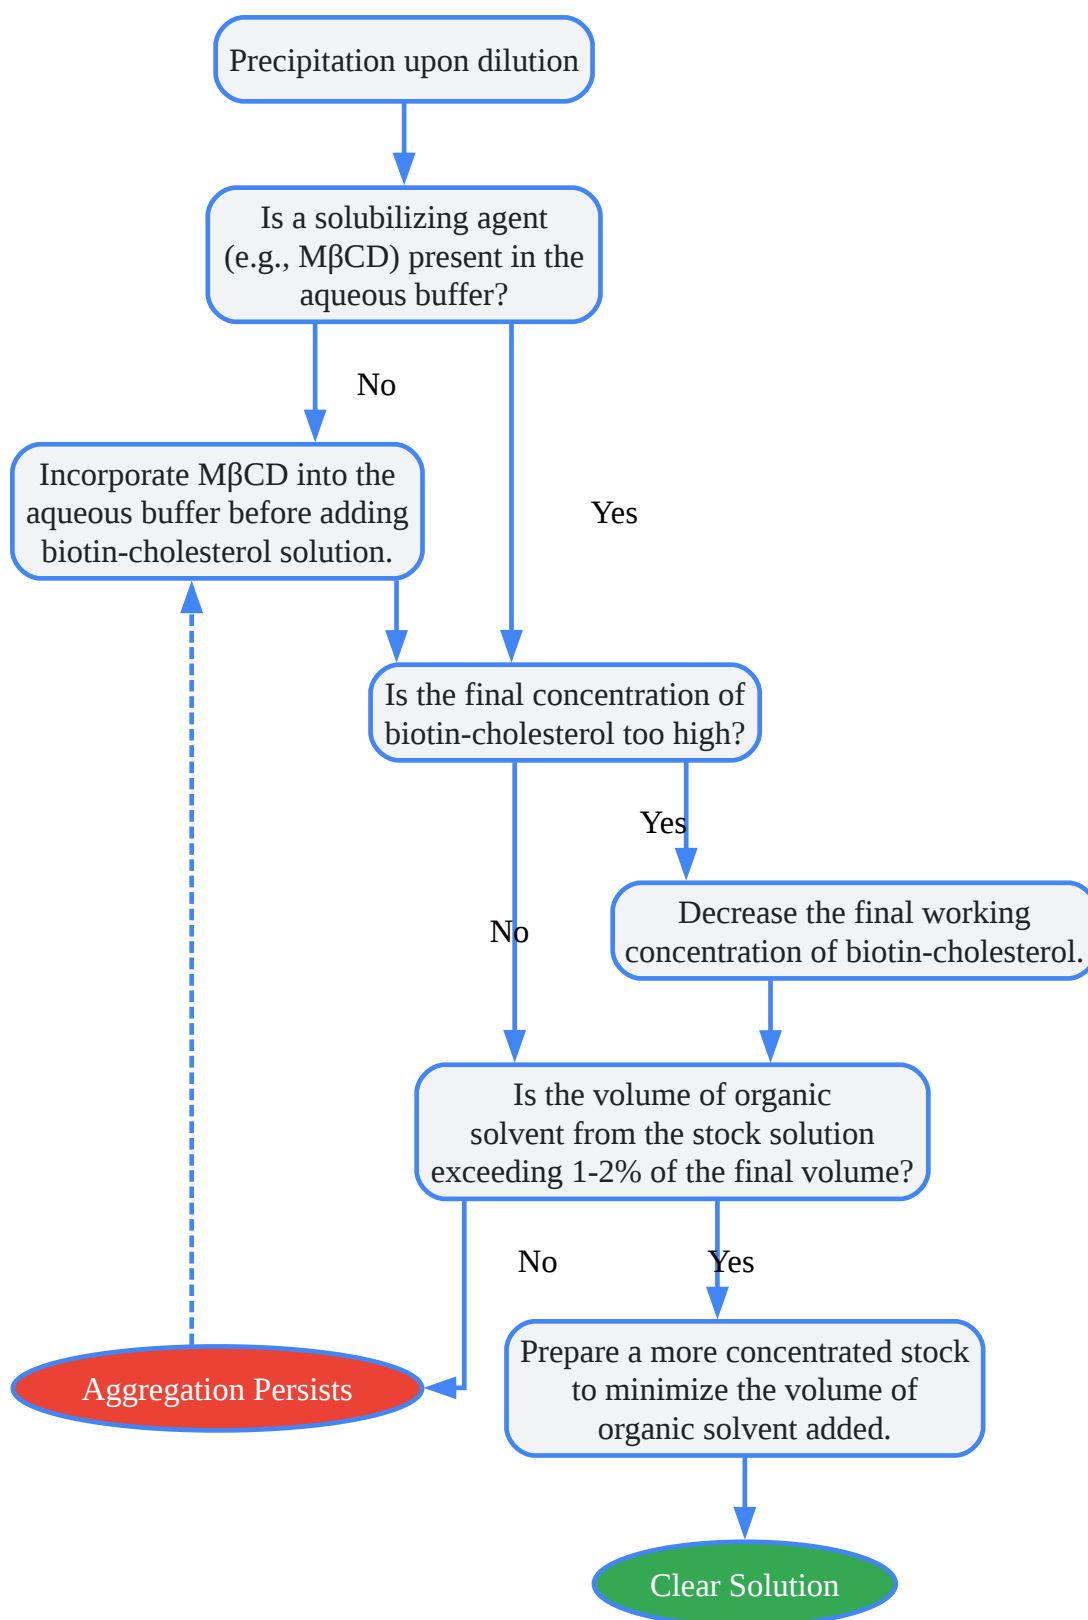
Precipitation upon dilution

Is a solubilizing agent (e.g., MβCD) present in the aqueous buffer?

No

Yes

Incorporate MβCD into the aqueous buffer before adding biotin-cholesterol solution.

Is the final concentration of biotin-cholesterol too high?

Yes

No

Decrease the final working concentration of biotin-cholesterol.

Is the volume of organic solvent from the stock solution exceeding 1-2% of the final volume?

No

Yes

Aggregation Persists

Prepare a more concentrated stock to minimize the volume of organic solvent added.

Clear Solution